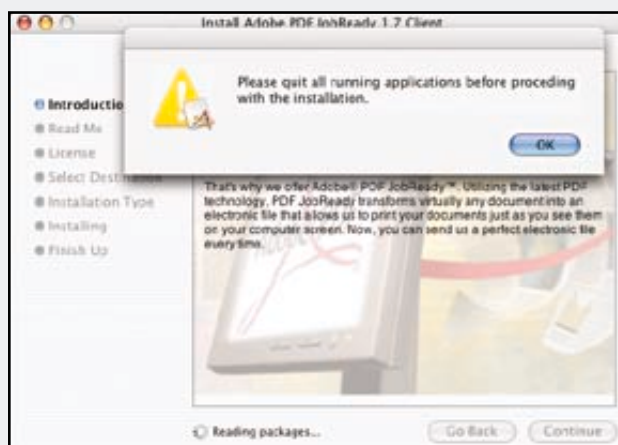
Install Adobe PDF JobReady 1.7 Client

Please quit all running applications before proceding with the installation.

OK

Introductio
Read Me
License
Select Dest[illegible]
Installation Type
Installing
Finish Up

That's why we offer Adobe® PDF JobReady™. Utilizing the latest PDF technology, PDF JobReady transforms virtually any document into an electronic file that allows us to print your documents just as you see them on your computer screen. Now, you can send us a perfect electronic file every time.

Reading packages...

Go Back

Continue